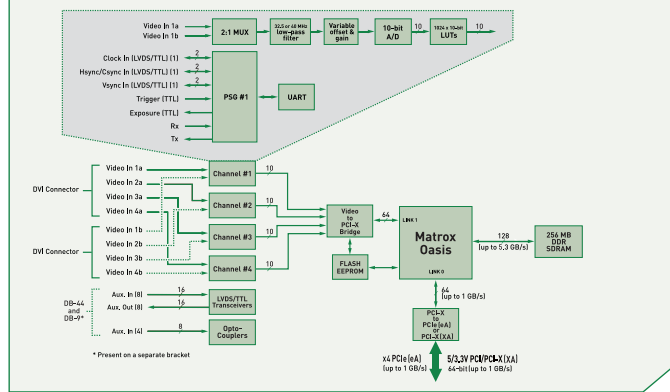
Video In 1a
Video In 1b
2:1 MUX
32.5 or 48 MHz low-pass filter
Variable offset & gain
10-bit A/D
10
1024 x 10-bit LUTs
10

Clock In (LVDS/TTL) (1)
2
Hsync/Csync In (LVDS/TTL) (1)
2
Vsync In (LVDS/TTL) (1)
2
Trigger (TTL)
Exposure (TTL)
Rx
Tx
PSG #1
UART

DVI Connector
Video In 1a
Video In 2a
Video In 3a
Video In 4a
DVI Connector
Video In 1b
Video In 2b
Video In 3b
Video In 4b
Channel #1
Channel #2
Channel #3
Channel #4
10
10
10
10
Video to PCI-X Bridge
64
LINK 1
Matrox Oasis
LINK 0
128
(up to 5.3 GB/s)
256 MB DDR SDRAM
FLASH EEPROM

DB-44 and DB-9*
Aux. In (8)
16
Aux. Out (8)
16
LVDS/TTL Transceivers
Aux. In (4)
8
Opto-Couplers
* Present on a separate bracket

64
(up to 1 GB/s)
PCI-X to PCIe (eA) or PCI-X (XA)
x4 PCIe (eA)
(up to 1 GB/s)
5/3.3V PCI/PCI-X (XA)
64-bit (up to 1 GB/s)